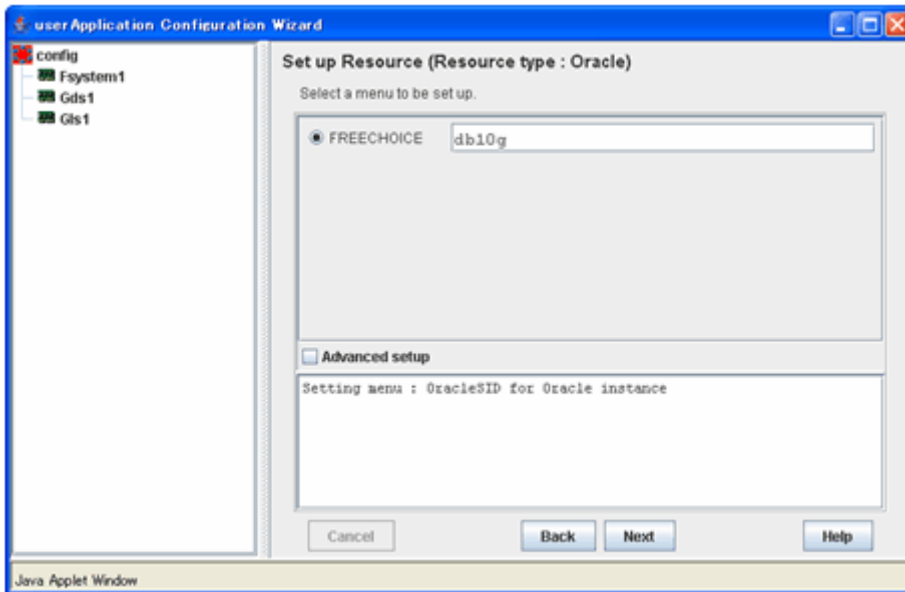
userApplication Configuration Wizard

config
Fsystem1
Gds1
Gls1

Set up Resource (Resource type : Oracle)

Select a menu to be set up.

FREECHOICE db10g

Advanced setup

Setting menu : OracleSID for Oracle instance

Cancel
Back
Next
Help

Java Applet Window